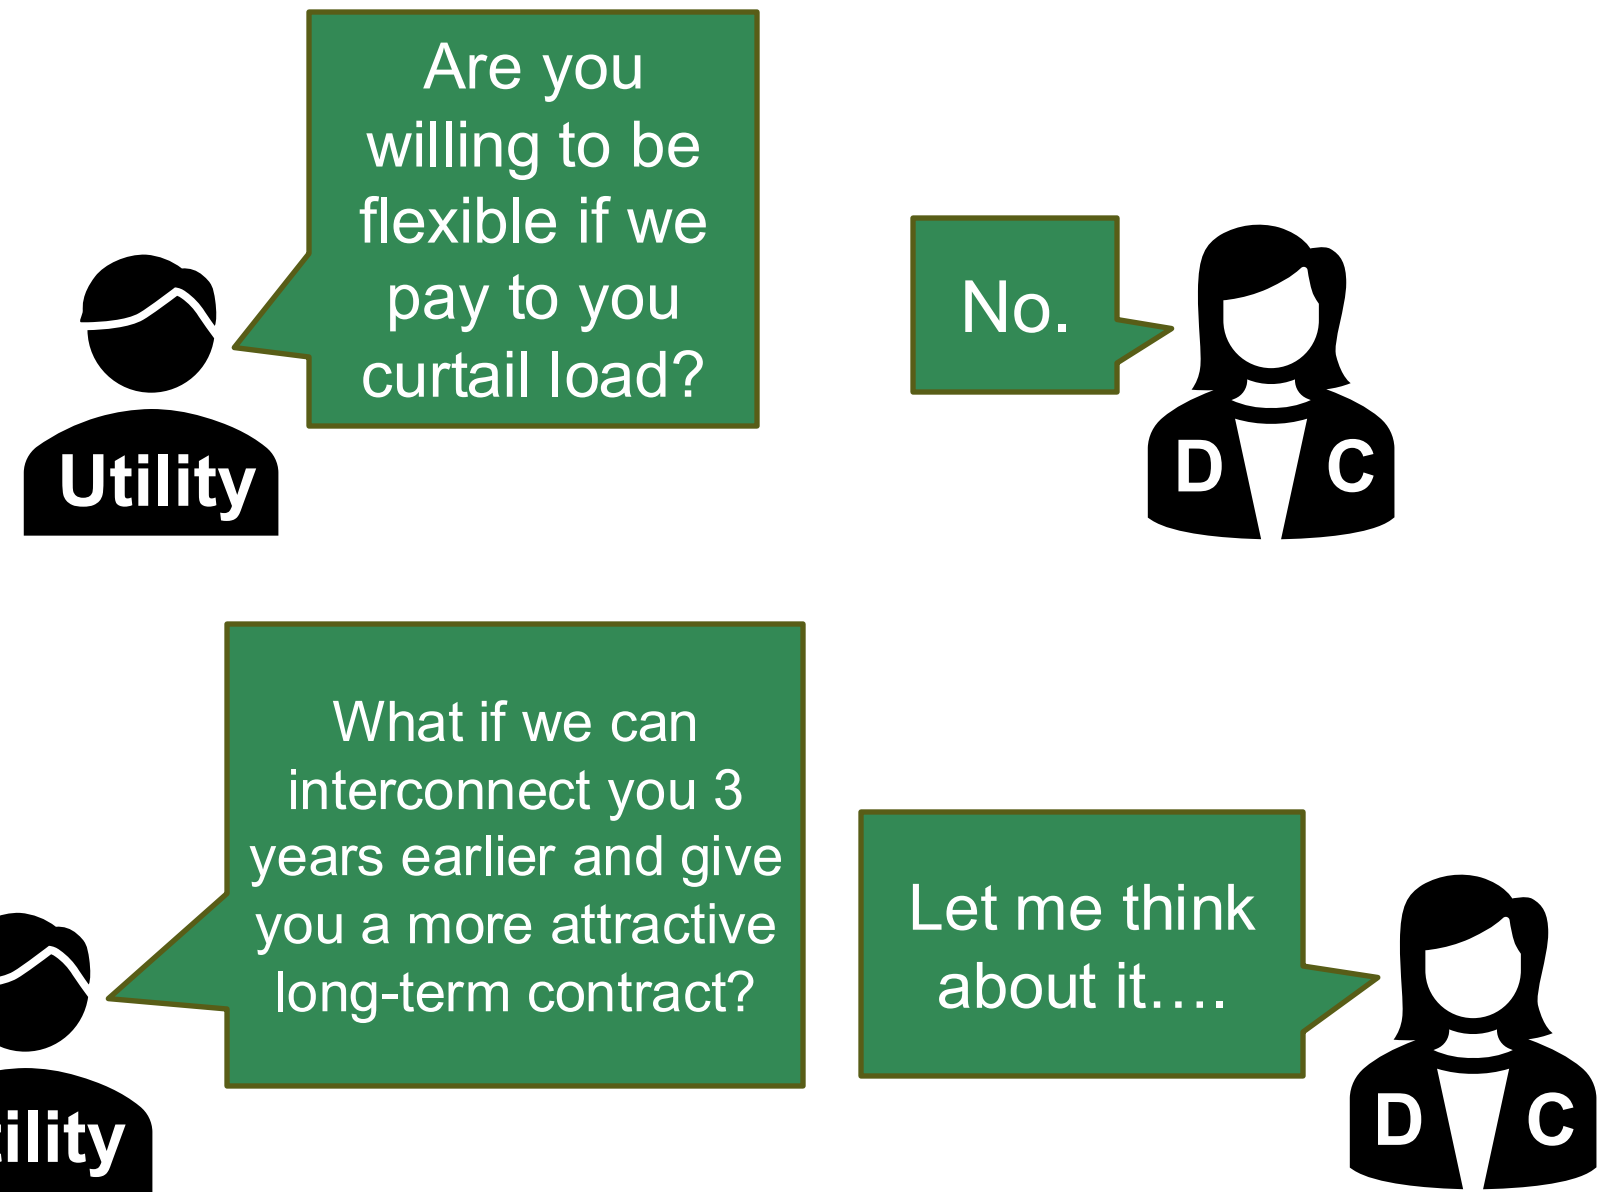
Are you willing to be flexible if we pay to you curtail load?

Utility

No.

D C

What if we can interconnect you 3 years earlier and give you a more attractive long-term contract?

ility

Let me think about it….

D C